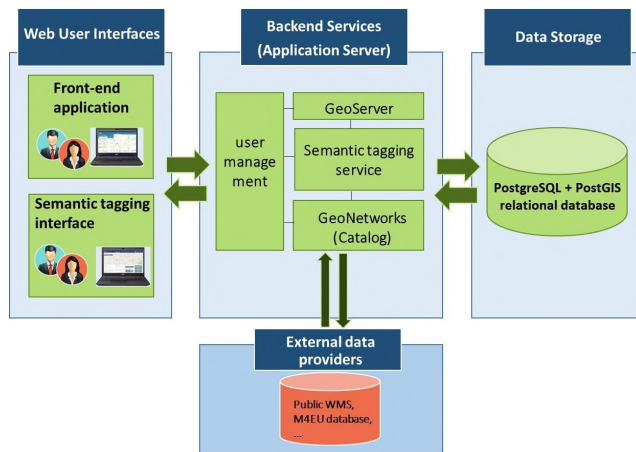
Web User Interfaces

Front-end application

Semantic tagging interface

Backend Services (Application Server)

user management

GeoServer

Semantic tagging service

GeoNetworks (Catalog)

Data Storage

PostgreSQL + PostGIS relational database

External data providers

Public WMS, M4EU database, ...